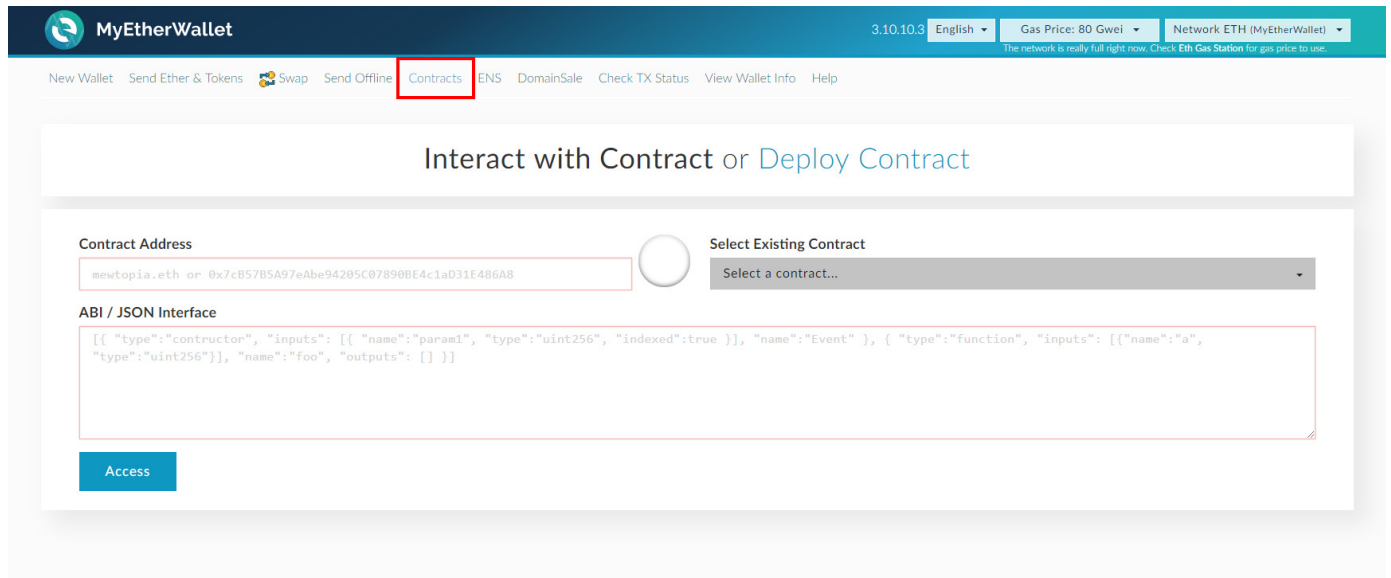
MyEtherWallet

3.10.10.3 English Gas Price: 80 Gwei Network ETH (MyEtherWallet)

The network is really full right now. Check Eth Gas Station for gas price to use.

New Wallet Send Ether & Tokens Swap Send Offline Contracts ENS DomainSale Check TX Status View Wallet Info Help

Interact with Contract or Deploy Contract

Contract Address

mewtopia.eth or 0x7cB57B5A97eAbe94205C07890BE4c1aD31E486A8

Select Existing Contract

Select a contract...

ABI / JSON Interface

[{ "type":"contructor", "inputs": [{ "name":"param1", "type":"uint256", "indexed":true }], "name":"Event" }, { "type":"function", "inputs": [{"name":"a", "type":"uint256"}], "name":"foo", "outputs": [] }]

Access